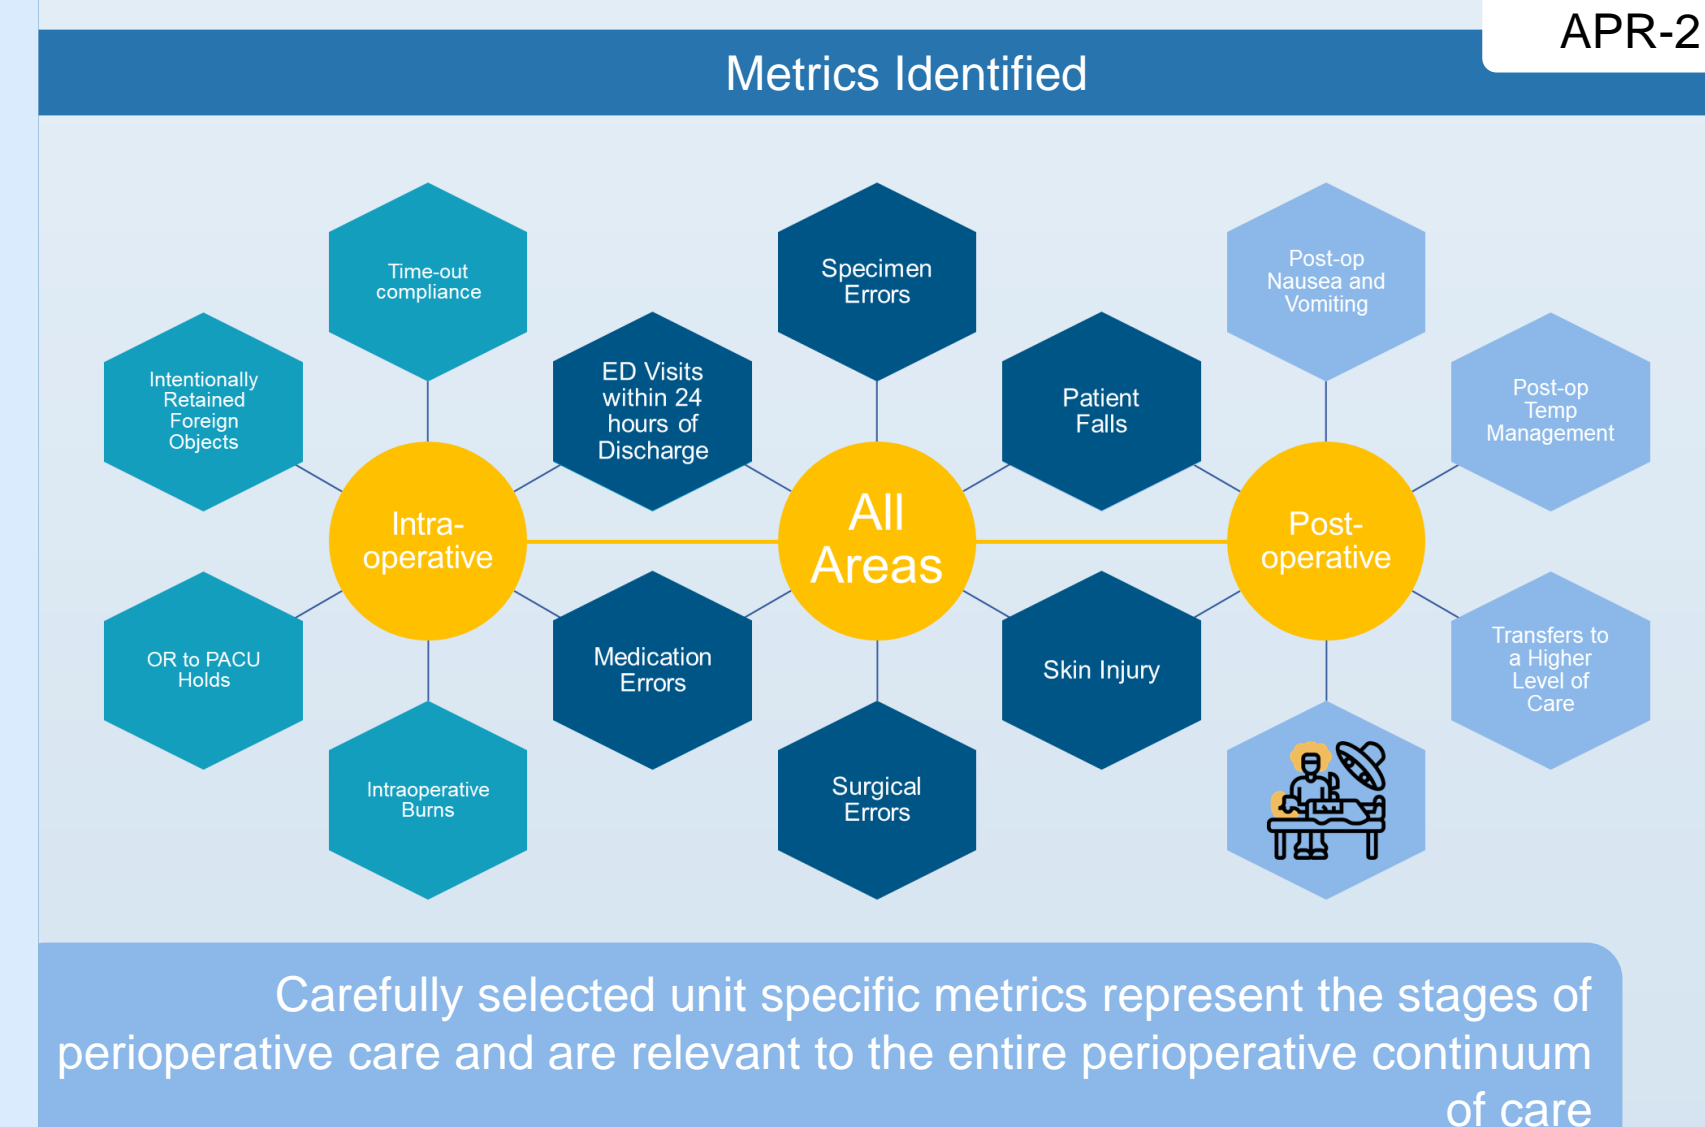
APR-2

Metrics Identified

Time-out compliance

Intentionally Retained Foreign Objects

ED Visits within 24 hours of Discharge

Specimen Errors

Patient Falls

Post-op Nausea and Vomiting

Post-op Temp Management

Intra-operative

All Areas

Post-operative

OR to PACU Holds

Intraoperative Burns

Medication Errors

Surgical Errors

Skin Injury

Transfers to a Higher Level of Care

Carefully selected unit specific metrics represent the stages of perioperative care and are relevant to the entire perioperative continuum of care